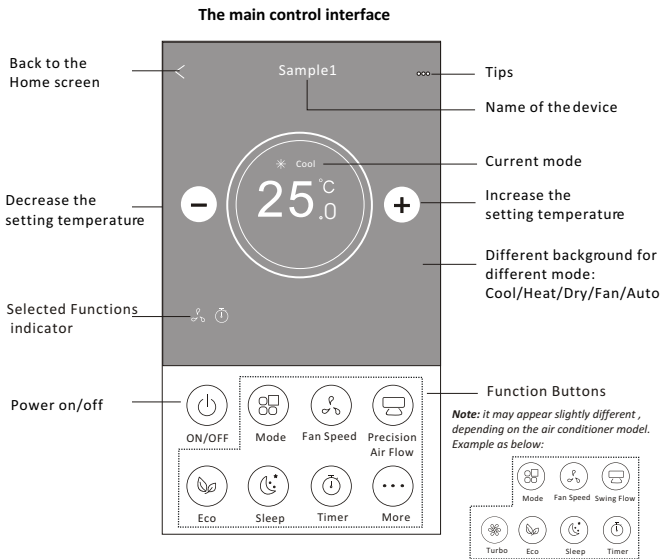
The main control interface

Back to the Home screen

Sample1

Tips

Name of the device

Cool

Current mode

Decrease the setting temperature

25 °C .0

Increase the setting temperature

Different background for different mode: Cool/Heat/Dry/Fan/Auto

Selected Functions indicator

Power on/off

Function Buttons

ON/OFF

Mode

Fan Speed

Precision Air Flow

Eco

Sleep

Timer

More

*Note: it may appear slightly different , depending on the air conditioner model. Example as below:*

Mode

Fan Speed

Swing Flow

Turbo

Eco

Sleep

Timer